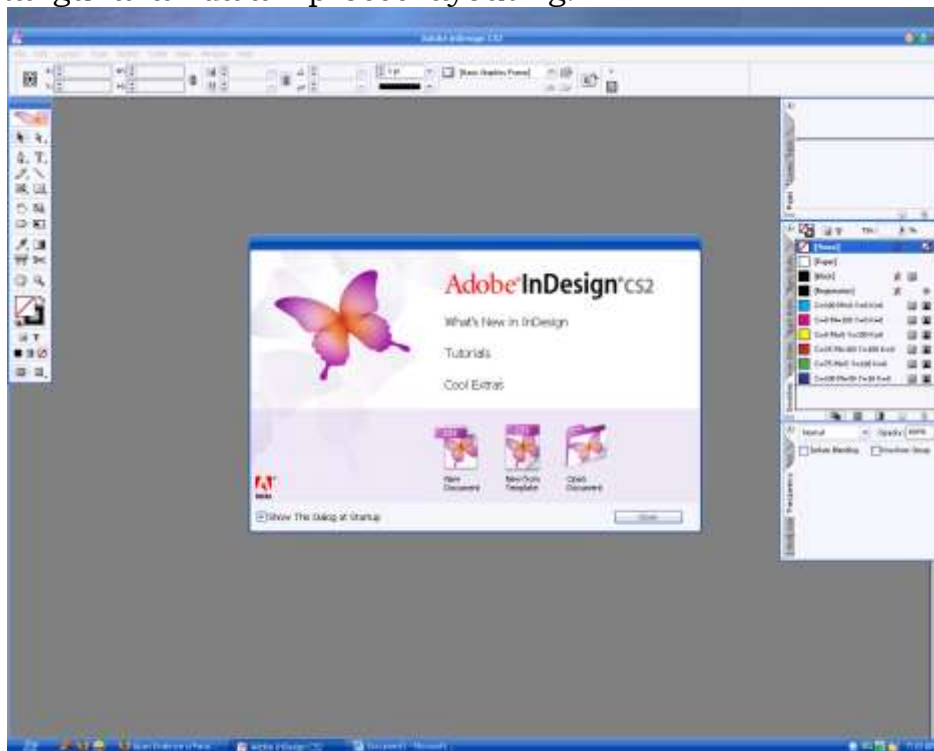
Adobe InDesign CS2

Adobe InDesign CS2

What's New in InDesign

Tutorials

Cool Extras

New Document

New from Template

Open Document

Show This Dialog at Startup

Close

[None]
[Paper]
[Black]
[Registration]

Normal
Opacity: 100%
Isolate Blending
Knockout Group

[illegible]